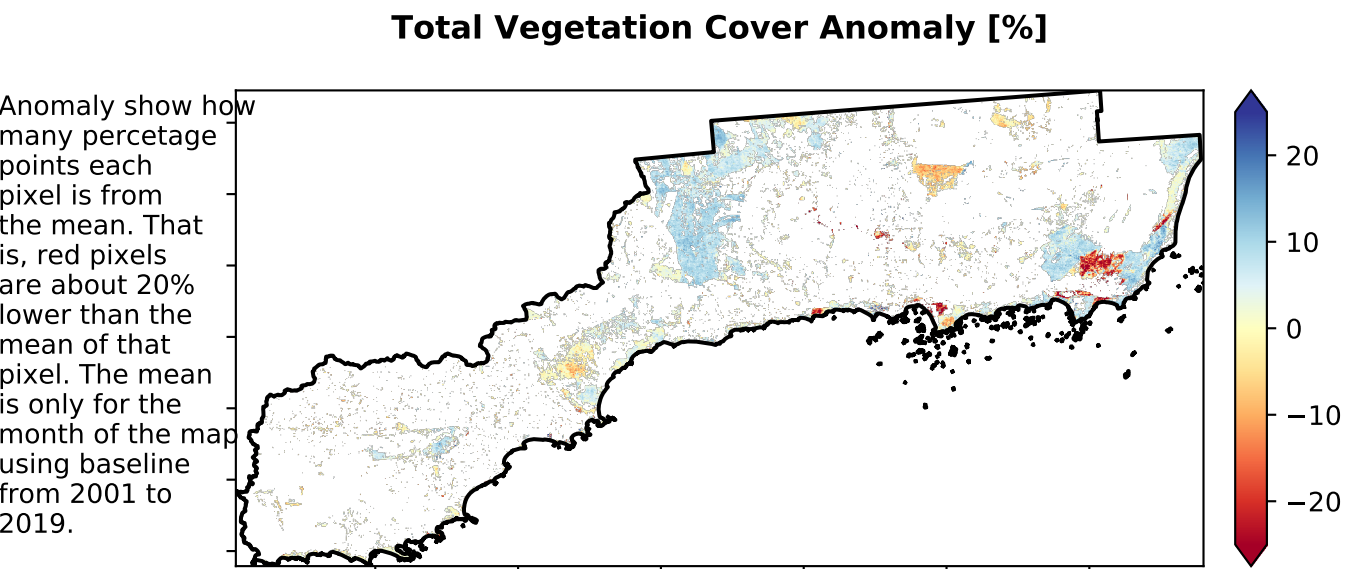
Total Vegetation Cover Anomaly [%]

Anomaly show how many percetage points each pixel is from the mean. That is, red pixels are about 20% lower than the mean of that pixel. The mean is only for the month of the map using baseline from 2001 to 2019.

20
10
0
−10
−20